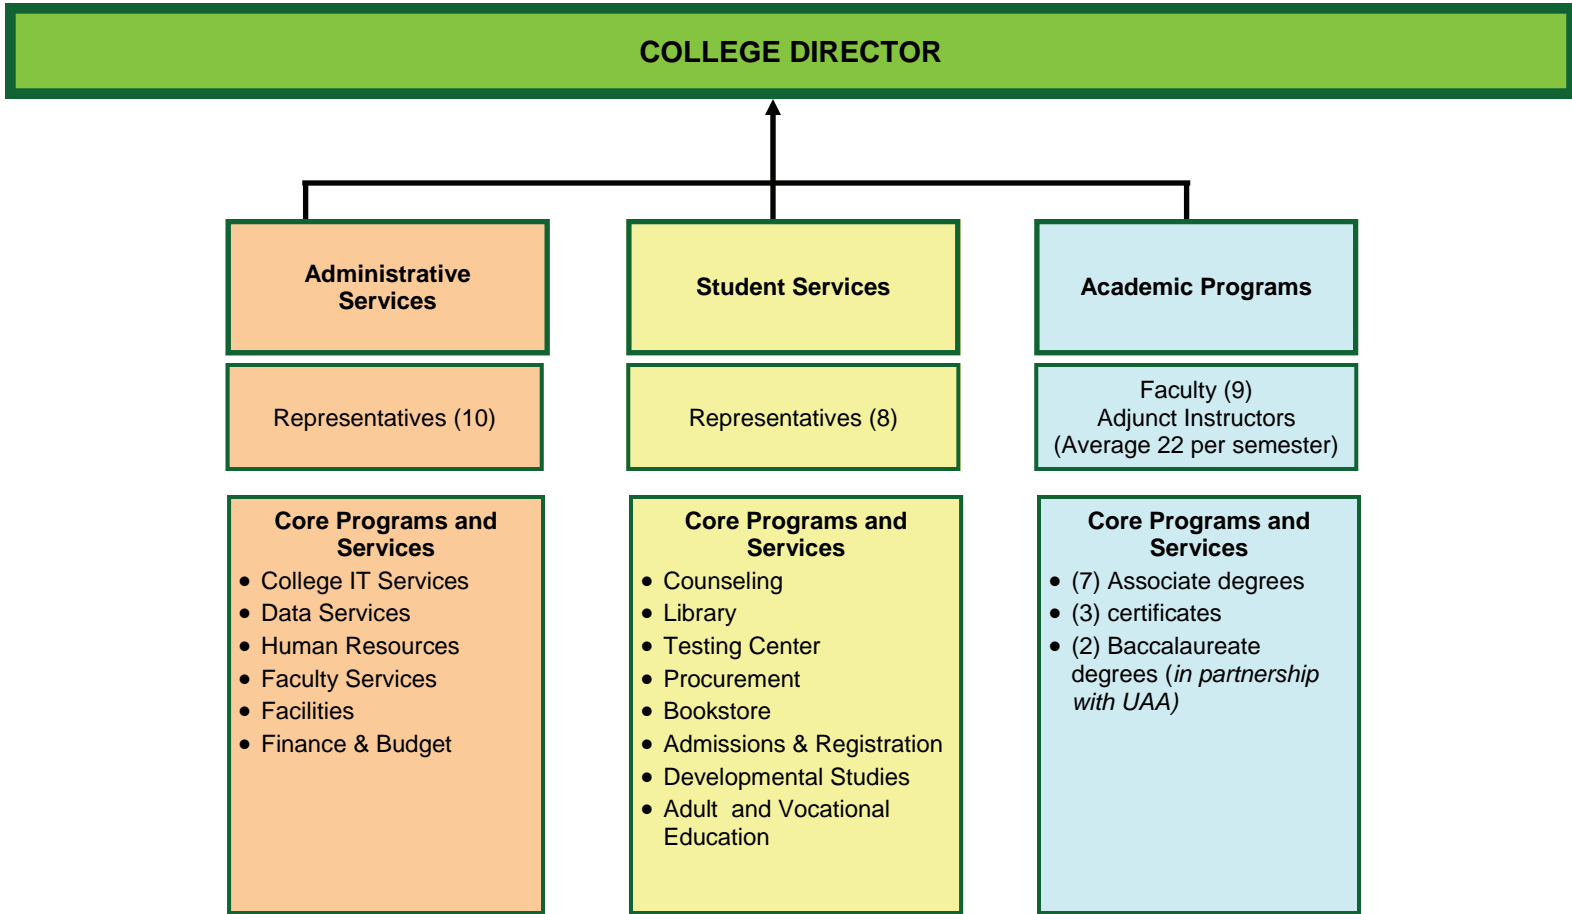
COLLEGE DIRECTOR

Administrative Services

Representatives (10)

Core Programs and Services
- College IT Services
- Data Services
- Human Resources
- Faculty Services
- Facilities
- Finance & Budget

Student Services

Representatives (8)

Core Programs and Services
- Counseling
- Library
- Testing Center
- Procurement
- Bookstore
- Admissions & Registration
- Developmental Studies
- Adult and Vocational Education

Academic Programs

Faculty (9)
Adjunct Instructors
(Average 22 per semester)

Core Programs and Services
- (7) Associate degrees
- (3) certificates
- (2) Baccalaureate degrees (*in partnership with UAA)*